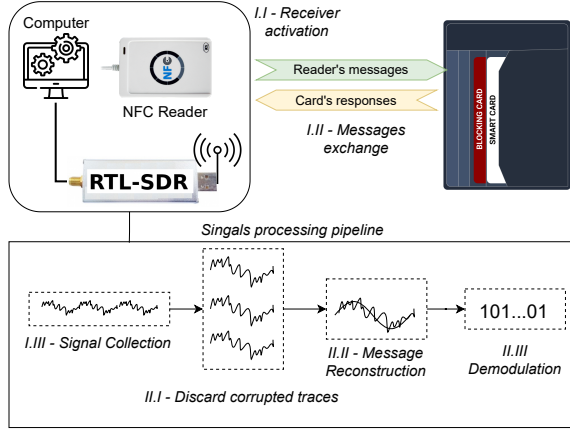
Computer

NFC

NFC Reader

RTL-SDR

I.I - Receiver activation

Reader's messages

Card's responses

I.II - Messages exchange

BLOCKING CARD

SMART CARD

Singals processing pipeline

I.III - Signal Collection

II.I - Discard corrupted traces

II.II - Message Reconstruction

101...01

II.III Demodulation